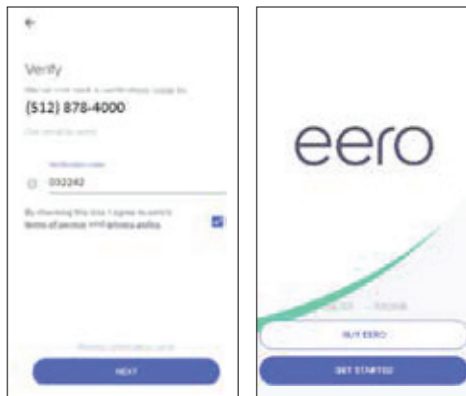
←

Verify

We've sent you a verification code to

(512) 878-4000

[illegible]

Verification code

032242

By checking this box I agree to eero's terms of service and privacy policy

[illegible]

NEXT

eero

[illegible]

BUY EERO

GET STARTED